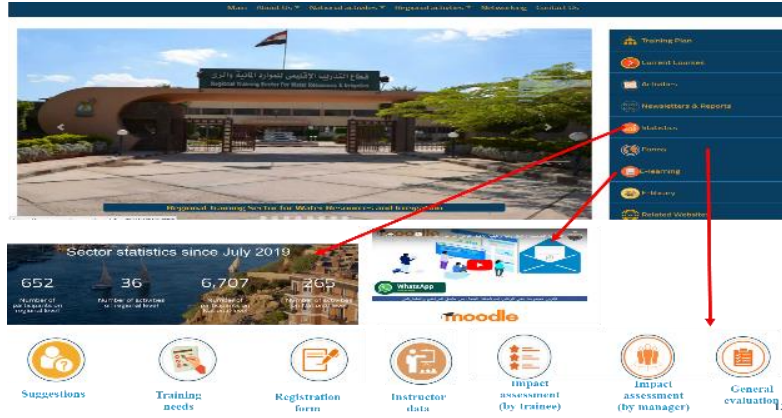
Main About Us ▾ National activities ▾ Regional activities ▾ Networking Contact Us

قطاع التدريب الإقليمي لموارد المائية والري
Regional Training Sector For Water Resources & Irrigation

Regional Training Sector for Water Resources and Irrigation

Training Plan
Current Courses
Activities
Newsletters & Reports
Statistics
Forms
E-learning
Library
Related Websites

Sector statistics since July 2019

652
Number of participants on regional level

36
Number of activities on regional level

6,707
Number of participants on National level

265
Number of activities on National level

WhatsApp

moodle

Suggestions

Training needs

Registration form

Instructor data

Impact assessment (by trainee)

Impact assessment (by manager)

General evaluation